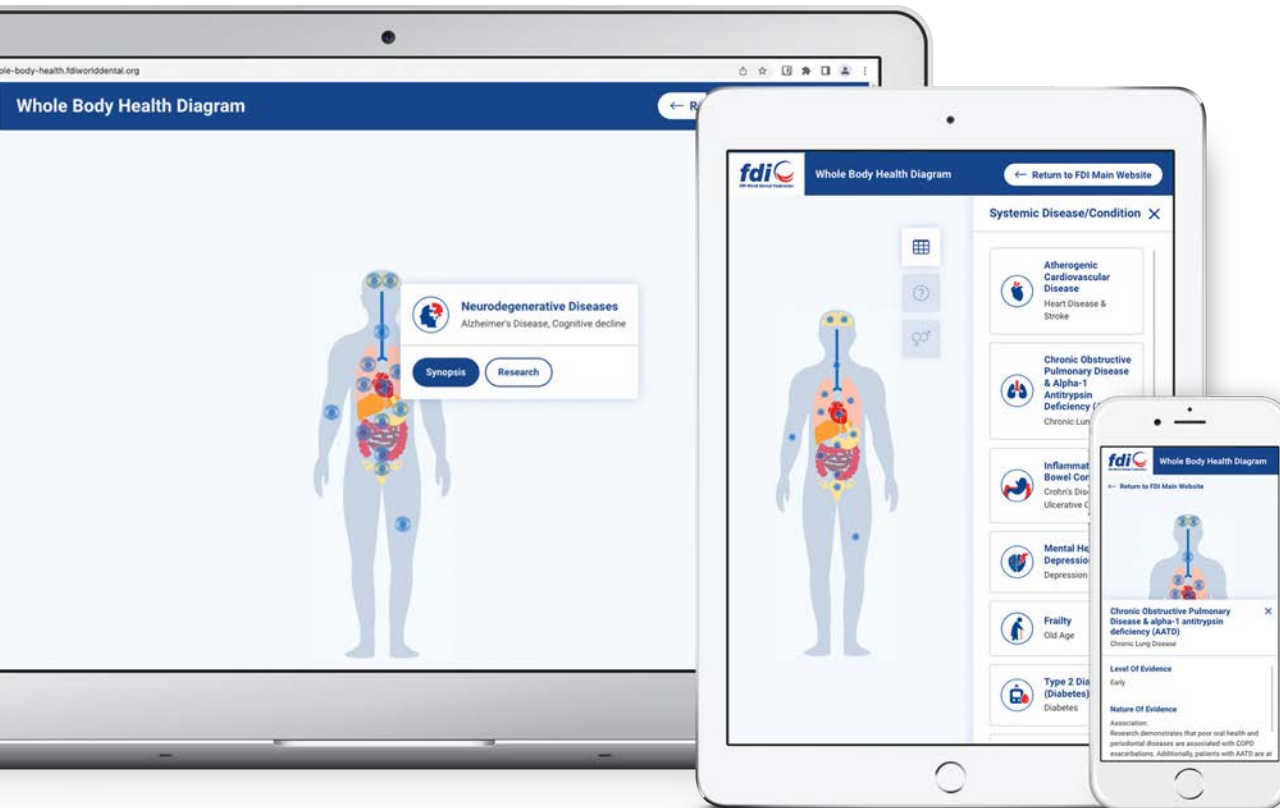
ole-body-health.fdiworlddental.org

Whole Body Health Diagram

← R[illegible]

Neurodegenerative Diseases
Alzheimer's Disease, Cognitive decline

Synopsis
Research

fdi
FDI World Dental Federation

Whole Body Health Diagram

← Return to FDI Main Website

Systemic Disease/Condition ✕

Atherogenic Cardiovascular Disease
Heart Disease & Stroke

Chronic Obstructive Pulmonary Disease & Alpha-1 Antitrypsin Deficiency ([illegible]
Chronic Lun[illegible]

Inflammat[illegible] Bowel Con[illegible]
Crohn's Dis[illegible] Ulcerative C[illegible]

Mental He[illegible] Depressio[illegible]
Depression

Frailty
Old Age

Type 2 Dia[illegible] (Diabetes)
Diabetes

fdi
FDI World Dental Federation

Whole Body Health Diagram

← Return to FDI Main Website

Chronic Obstructive Pulmonary Disease & alpha-1 antitrypsin deficiency (AATD) ✕
Chronic Lung Disease

Level Of Evidence
Early

Nature Of Evidence
Association:
Research demonstrates that poor oral health and periodontal diseases are associated with COPD exacerbations. Additionally, patients with AATD are at